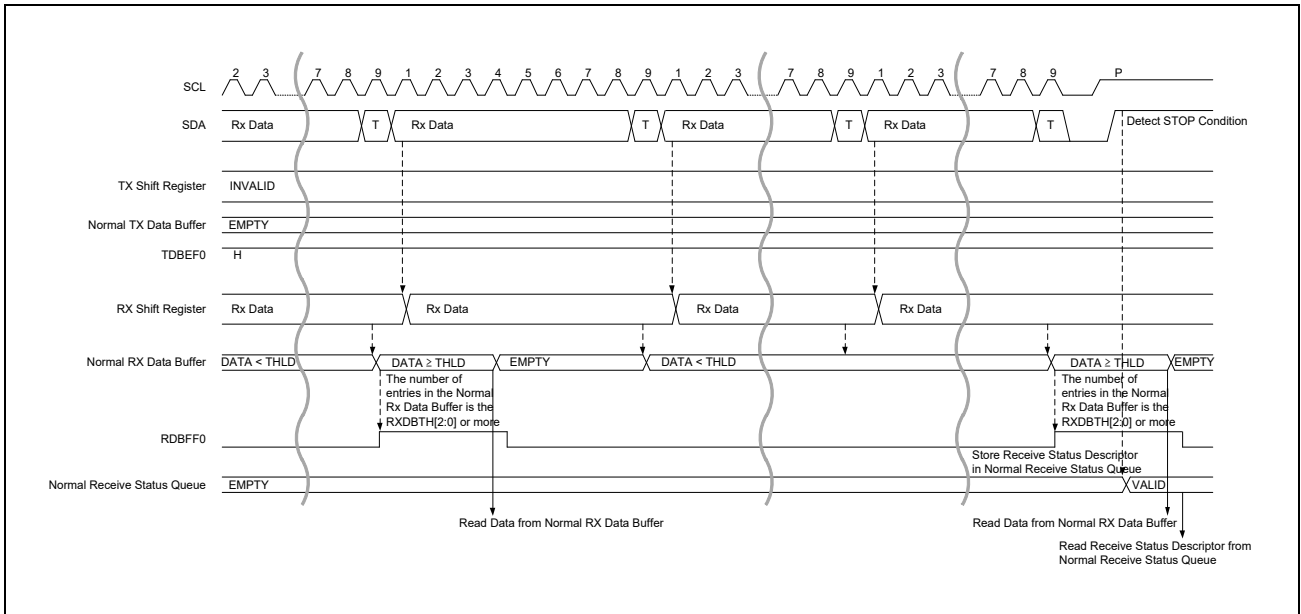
SCL
2 3 7 8 9 1 2 3 4 5 6 7 8 9 1 2 3 7 8 9 1 2 3 7 8 9 P

SDA
Rx Data T Rx Data T Rx Data T Rx Data T
Detect STOP Condition

TX Shift Register
INVALID

Normal TX Data Buffer
EMPTY

TDBEF0
H

RX Shift Register
Rx Data Rx Data Rx Data Rx Data

Normal RX Data Buffer
DATA < THLD DATA ≥ THLD EMPTY DATA < THLD DATA ≥ THLD EMPTY

The number of entries in the Normal Rx Data Buffer is the RXDBTH[2:0] or more

The number of entries in the Normal Rx Data Buffer is the RXDBTH[2:0] or more

RDBFF0

Store Receive Status Descriptor in Normal Receive Status Queue

Normal Receive Status Queue
EMPTY VALID

Read Data from Normal RX Data Buffer

Read Data from Normal RX Data Buffer

Read Receive Status Descriptor from Normal Receive Status Queue